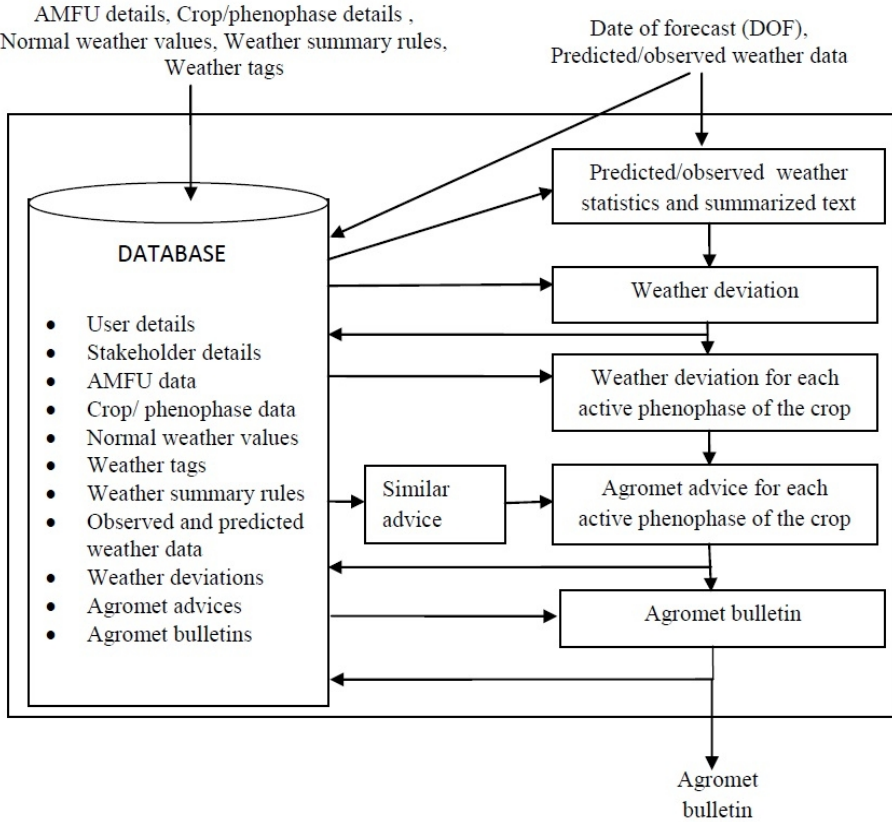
AMFU details, Crop/phenophase details , Normal weather values, Weather summary rules, Weather tags

Date of forecast (DOF), Predicted/observed weather data

DATABASE

- User details
- Stakeholder details
- AMFU data
- Crop/ phenophase data
- Normal weather values
- Weather tags
- Weather summary rules
- Observed and predicted weather data
- Weather deviations
- Agromet advices
- Agromet bulletins

Predicted/observed weather statistics and summarized text

Weather deviation

Weather deviation for each active phenophase of the crop

Similar advice

Agromet advice for each active phenophase of the crop

Agromet bulletin

Agromet bulletin